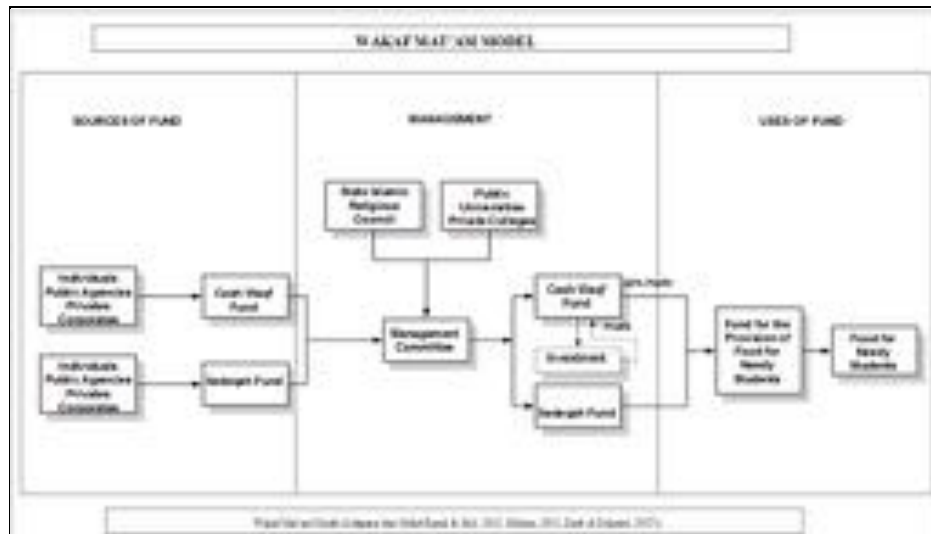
WAKAF MAT'AM MODEL

SOURCES OF FUND

MANAGEMENT

USES OF FUND

Individuals
Public Agencies
Privates
Corporation

Individuals
Public Agencies
Privates
Corporation

Cash Waqf Fund

Sedeqah Fund

State Islamic Religious Council

Public Universities Private Colleges

Management Committee

Cash Waqf Fund

Profit

Investment

Sedeqah Fund

Fund for the Provision of Food for Needy Students

Food for Needy Students

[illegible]